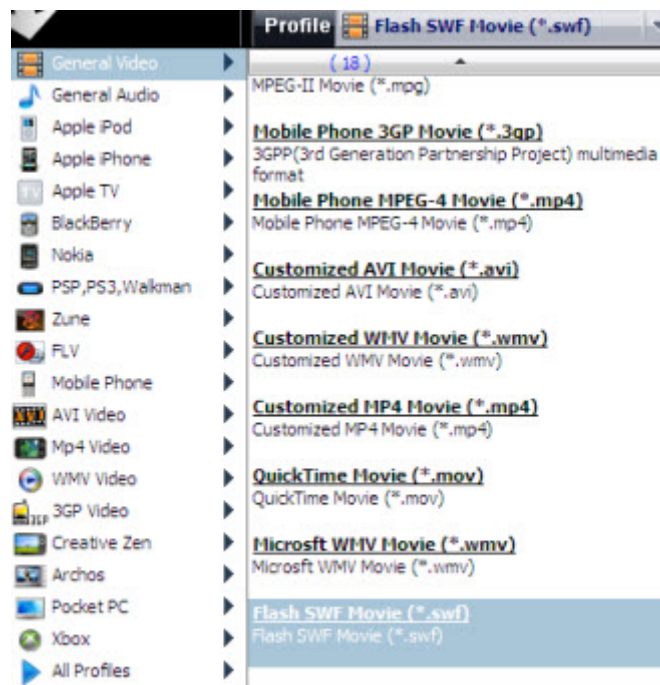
Profile Flash SWF Movie (*.swf)

General Video
General Audio
Apple iPod
Apple iPhone
Apple TV
BlackBerry
Nokia
PSP,PS3,Walkman
Zune
FLV
Mobile Phone
AVI Video
Mp4 Video
WMV Video
3GP Video
Creative Zen
Archos
Pocket PC
Xbox
All Profiles

( 18 )
MPEG-II Movie (*.mpg)

Mobile Phone 3GP Movie (*.3gp)
3GPP(3rd Generation Partnership Project) multimedia format

Mobile Phone MPEG-4 Movie (*.mp4)
Mobile Phone MPEG-4 Movie (*.mp4)

Customized AVI Movie (*.avi)
Customized AVI Movie (*.avi)

Customized WMV Movie (*.wmv)
Customized WMV Movie (*.wmv)

Customized MP4 Movie (*.mp4)
Customized MP4 Movie (*.mp4)

QuickTime Movie (*.mov)
QuickTime Movie (*.mov)

Microsft WMV Movie (*.wmv)
Microsft WMV Movie (*.wmv)

Flash SWF Movie (*.swf)
Flash SWF Movie (*.swf)